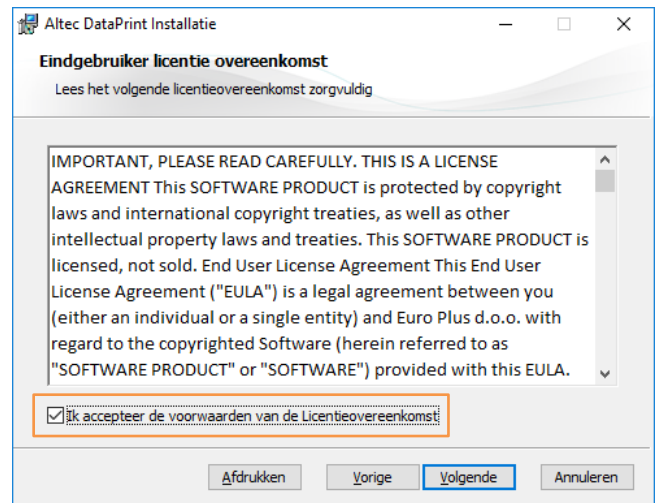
Altec DataPrint Installatie

Eindgebruiker licentie overeenkomst

Lees het volgende licentieovereenkomst zorgvuldig

IMPORTANT, PLEASE READ CAREFULLY. THIS IS A LICENSE AGREEMENT This SOFTWARE PRODUCT is protected by copyright laws and international copyright treaties, as well as other intellectual property laws and treaties. This SOFTWARE PRODUCT is licensed, not sold. End User License Agreement This End User License Agreement ("EULA") is a legal agreement between you (either an individual or a single entity) and Euro Plus d.o.o. with regard to the copyrighted Software (herein referred to as "SOFTWARE PRODUCT" or "SOFTWARE") provided with this EULA.

Ik accepteer de voorwaarden van de Licentieovereenkomst

Afdrukken | Vorige | Volgende | Annuleren